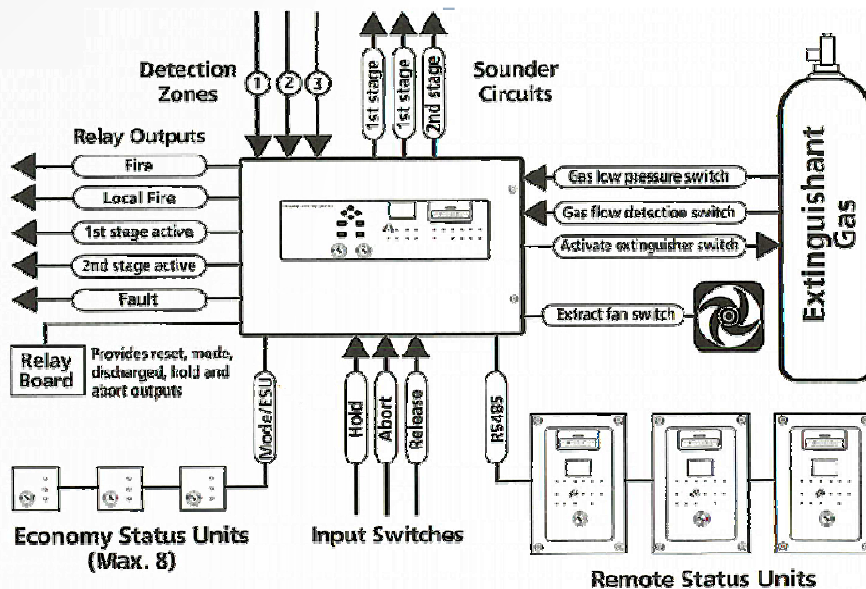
Detection Zones

1 2 3

1st stage
1st stage
2nd stage

Sounder Circuits

Relay Outputs

Fire

Local Fire

1st stage active

2nd stage active

Fault

Gas low pressure switch

Gas flow detection switch

Activate extinguisher switch

Extinguishant Gas

Extract fan switch

Relay Board

Provides reset, mode, discharged, hold and abort outputs

Mode/ESU

Hold

Abort

Release

RS485

Economy Status Units (Max. 8)

Input Switches

Remote Status Units